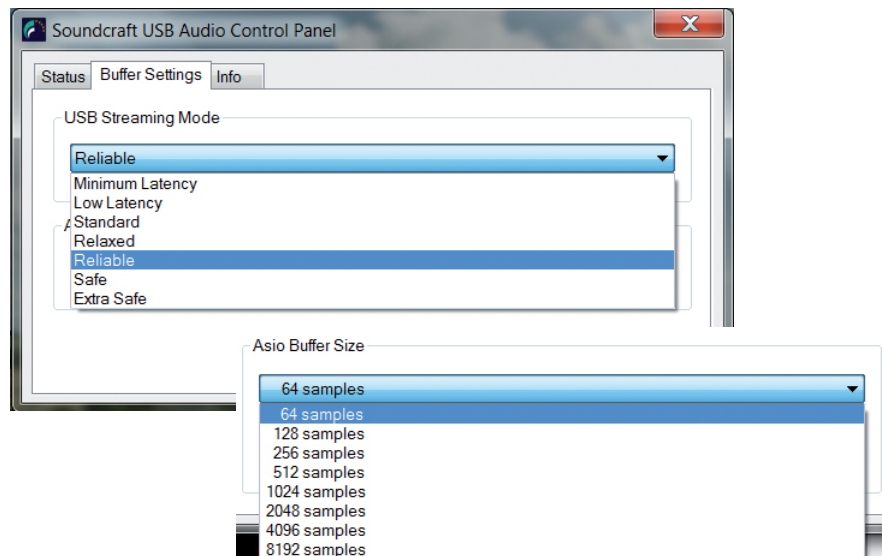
Soundcraft USB Audio Control Panel

Status
Buffer Settings
Info

USB Streaming Mode

Reliable

Minimum Latency
Low Latency
Standard
Relaxed
Reliable
Safe
Extra Safe

A

Asio Buffer Size

64 samples

64 samples
128 samples
256 samples
512 samples
1024 samples
2048 samples
4096 samples
8192 samples